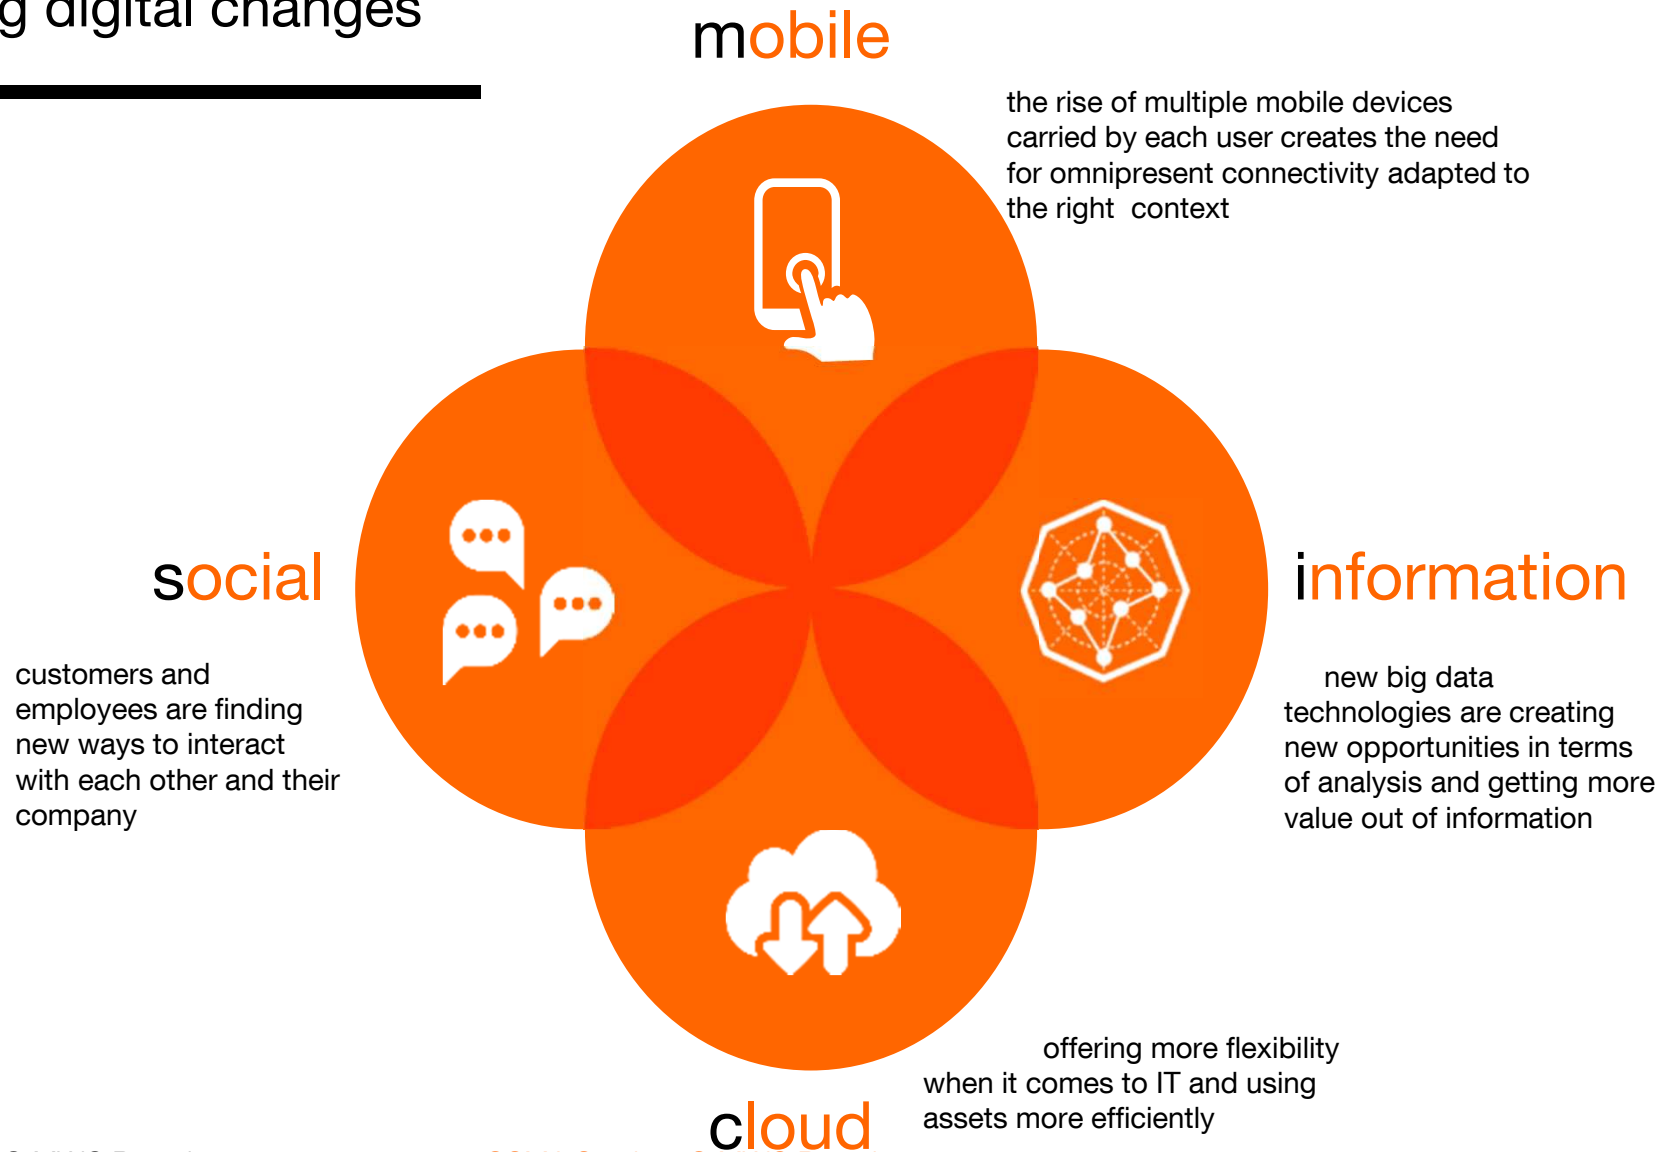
g digital changes

mobile

the rise of multiple mobile devices carried by each user creates the need for omnipresent connectivity adapted to the right context

social

customers and employees are finding new ways to interact with each other and their company

information

new big data technologies are creating new opportunities in terms of analysis and getting more value out of information

offering more flexibility when it comes to IT and using assets more efficiently

cloud